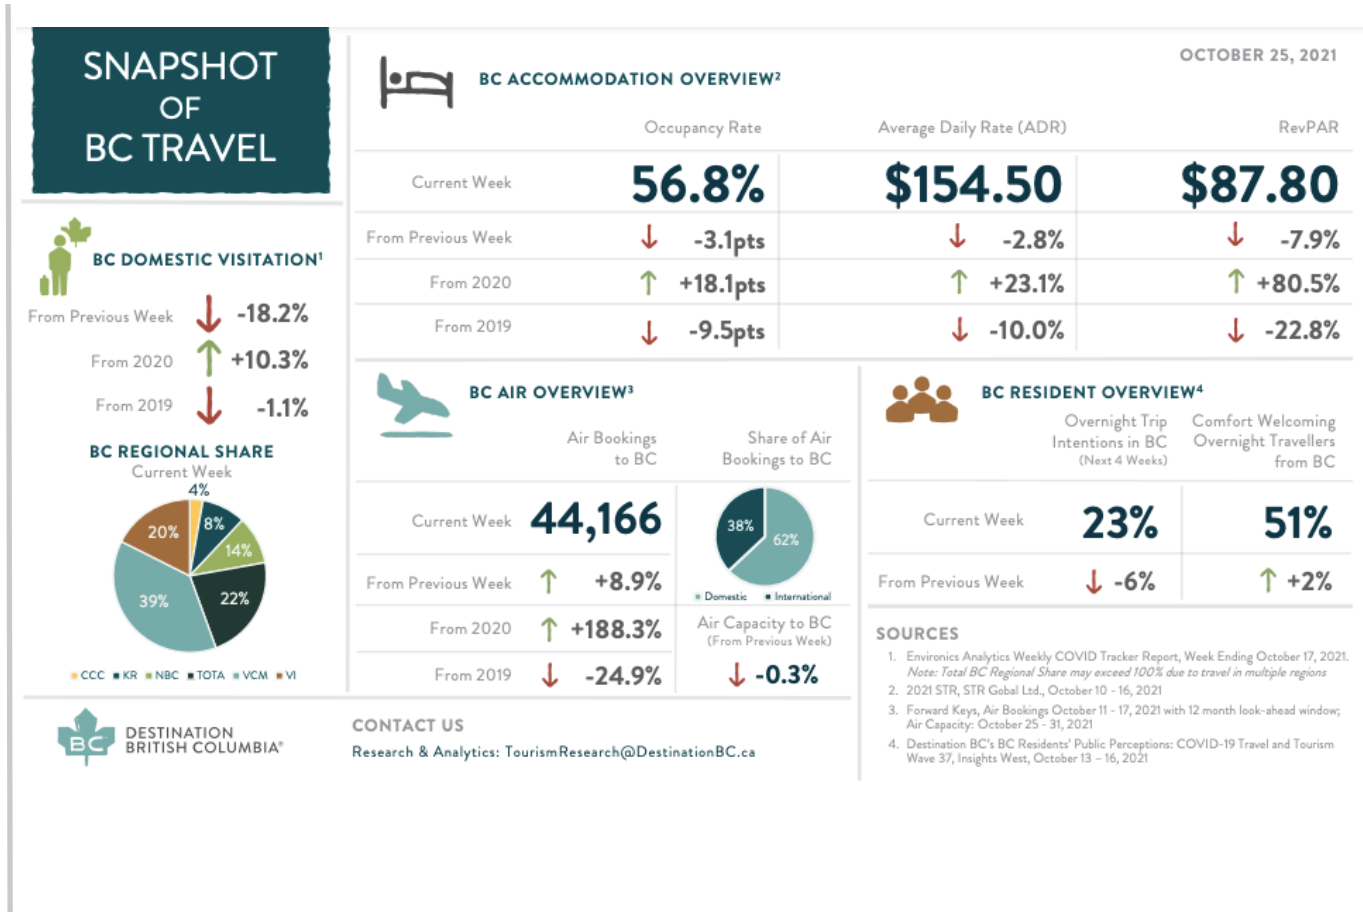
SNAPSHOT OF BC TRAVEL

OCTOBER 25, 2021

BC ACCOMMODATION OVERVIEW²

| | Occupancy Rate | Average Daily Rate (ADR) | RevPAR |
|---|---|---|---|
| Current Week | 56.8% | $154.50 | $87.80 |
| From Previous Week | ↓ -3.1pts | ↓ -2.8% | ↓ -7.9% |
| From 2020 | ↑ +18.1pts | ↑ +23.1% | ↑ +80.5% |
| From 2019 | ↓ -9.5pts | ↓ -10.0% | ↓ -22.8% |

BC DOMESTIC VISITATION¹

From Previous Week ↓ -18.2%
From 2020 ↑ +10.3%
From 2019 ↓ -1.1%

BC REGIONAL SHARE
Current Week

4%
8%
14%
22%
39%
20%

■ CCC ■ KR ■ NBC ■ TOTA ■ VCM ■ VI

BC AIR OVERVIEW³

| | Air Bookings to BC | Share of Air Bookings to BC |
|---|---|---|
| Current Week | 44,166 | 38% 62% |
| From Previous Week | ↑ +8.9% | ■ Domestic ■ International |
| From 2020 | ↑ +188.3% | Air Capacity to BC (From Previous Week) |
| From 2019 | ↓ -24.9% | ↓ -0.3% |

BC RESIDENT OVERVIEW⁴

| | Overnight Trip Intentions in BC (Next 4 Weeks) | Comfort Welcoming Overnight Travellers from BC |
|---|---|---|
| Current Week | 23% | 51% |
| From Previous Week | ↓ -6% | ↑ +2% |

SOURCES
1. Environics Analytics Weekly COVID Tracker Report, Week Ending October 17, 2021. Note: Total BC Regional Share may exceed 100% due to travel in multiple regions
2. 2021 STR, STR Gobal Ltd., October 10 - 16, 2021
3. Forward Keys, Air Bookings October 11 - 17, 2021 with 12 month look-ahead window; Air Capacity: October 25 - 31, 2021
4. Destination BC's BC Residents' Public Perceptions: COVID-19 Travel and Tourism Wave 37, Insights West, October 13 – 16, 2021

BC DESTINATION BRITISH COLUMBIA®

CONTACT US
Research & Analytics: TourismResearch@DestinationBC.ca